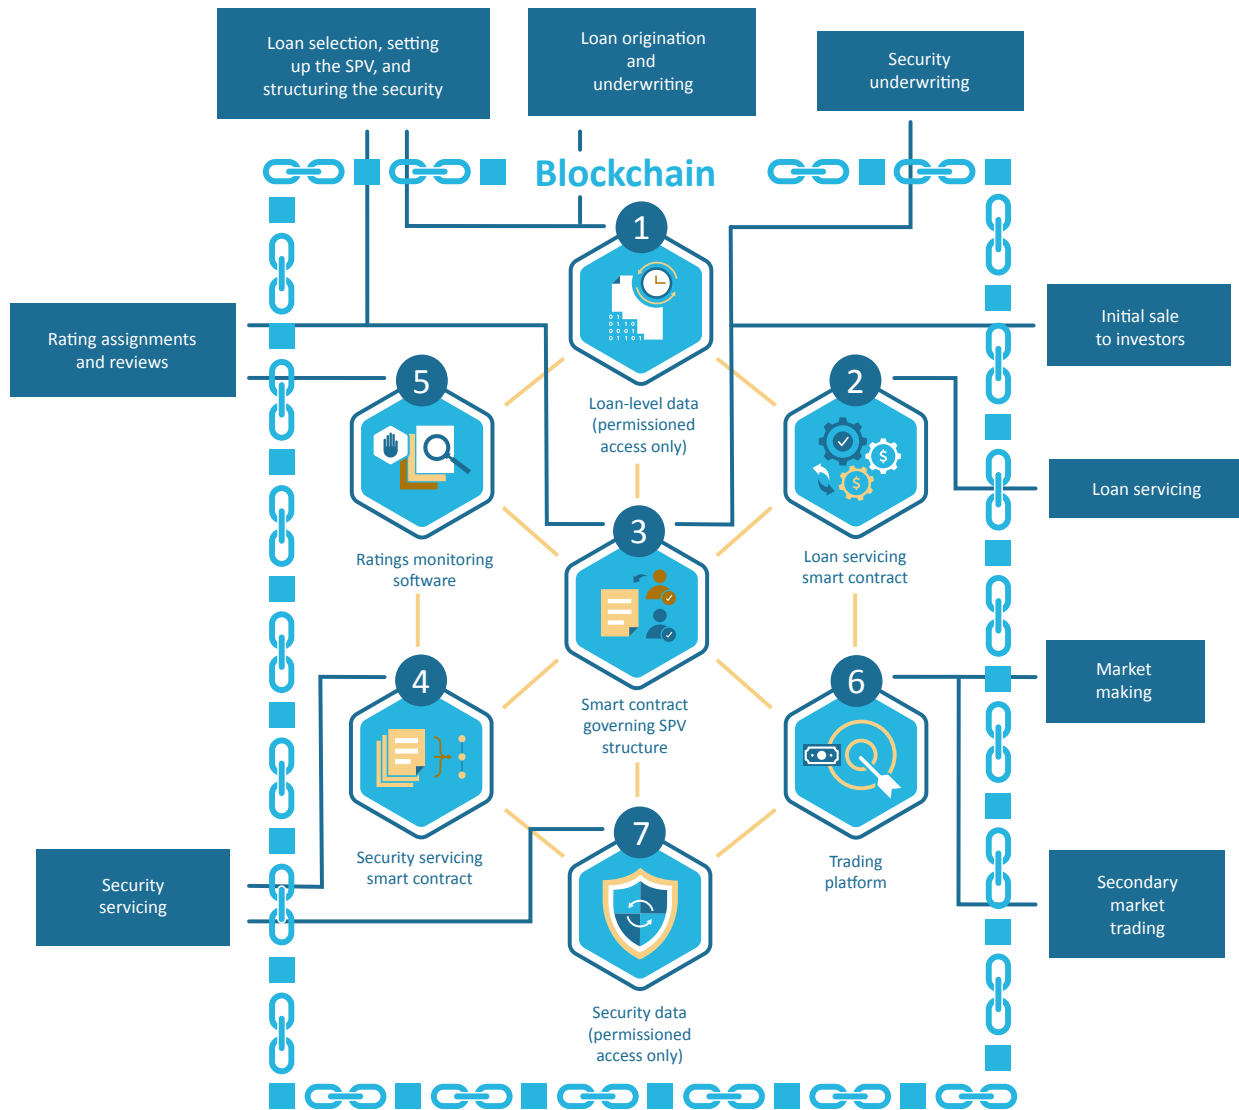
Loan selection, setting up the SPV, and structuring the security

Loan origination and underwriting

Security underwriting

Blockchain

Rating assignments and reviews

Initial sale to investors

Loan servicing

Market making

Security servicing

Secondary market trading

1

0 1
0 1 1 0
0 0 0 1
0 1 1 0 1

Loan-level data (permissioned access only)

2

Loan servicing smart contract

3

Smart contract governing SPV structure

4

Security servicing smart contract

5

Ratings monitoring software

6

Trading platform

7

Security data (permissioned access only)